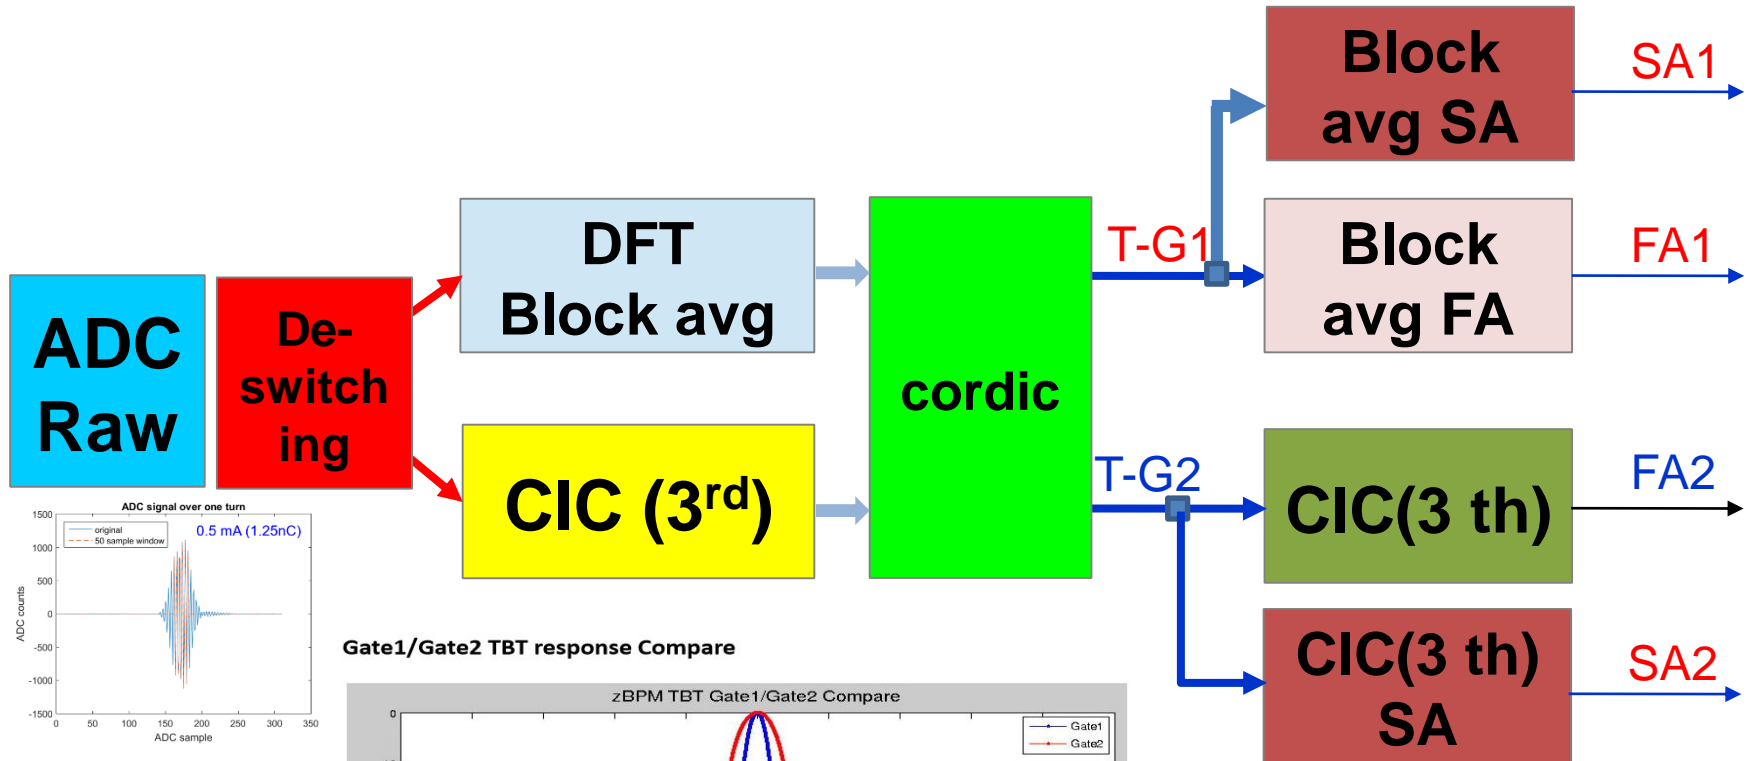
ADC Raw

De-switching

DFT Block avg

CIC ($3^{rd}$)

cordic

T-G1

T-G2

Block avg SA

SA1

Block avg FA

FA1

CIC(3 th)

FA2

CIC(3 th) SA

SA2

ADC signal over one turn

original
50 sample window

0.5 mA (1.25nC)

1500
1000
500
0
-500
-1000
-1500

ADC counts

0 50 100 150 200 250 300 350

ADC sample

Gate1/Gate2 TBT response Compare

zBPM TBT Gate1/Gate2 Compare

0

Gate1
Gate2